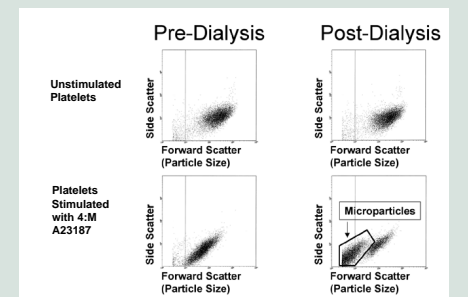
Pre-Dialysis

Post-Dialysis

Unstimulated Platelets

Side Scatter

Forward Scatter (Particle Size)

Side Scatter

Forward Scatter (Particle Size)

Platelets Stimulated with 4:M A23187

Side Scatter

Forward Scatter (Particle Size)

Microparticles

Side Scatter

Forward Scatter (Particle Size)